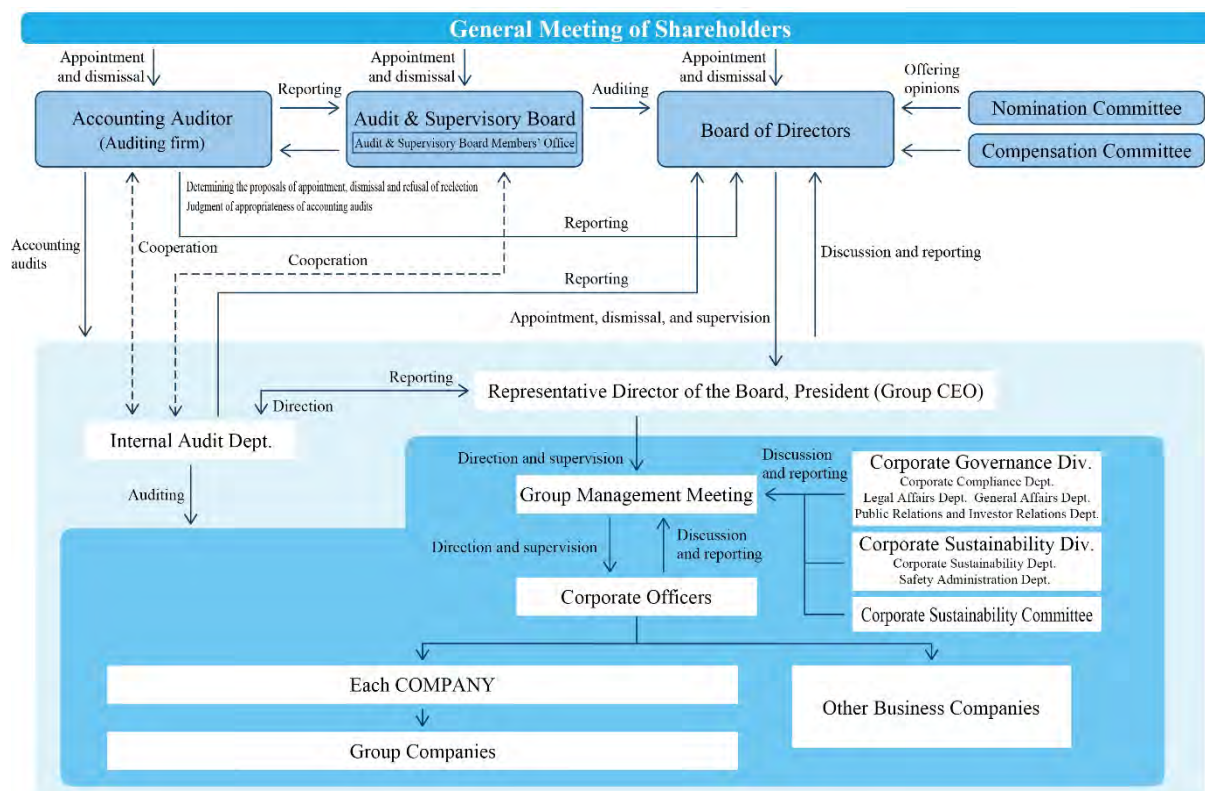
General Meeting of Shareholders

Appointment and dismissal

Appointment and dismissal

Appointment and dismissal

Offering opinions

Accounting Auditor (Auditing firm)

Reporting

Audit & Supervisory Board

Audit & Supervisory Board Members' Office

Auditing

Board of Directors

Nomination Committee

Compensation Committee

Determining the proposals of appointment, dismissal and refusal of reelection

Judgment of appropriateness of accounting audits

Reporting

Accounting audits

Cooperation

Cooperation

Reporting

Discussion and reporting

Appointment, dismissal, and supervision

Reporting

Representative Director of the Board, President (Group CEO)

Direction

Internal Audit Dept.

Direction and supervision

Discussion and reporting

Corporate Governance Div.
Corporate Compliance Dept.
Legal Affairs Dept. General Affairs Dept.
Public Relations and Investor Relations Dept.

Auditing

Group Management Meeting

Direction and supervision

Discussion and reporting

Corporate Sustainability Div.
Corporate Sustainability Dept.
Safety Administration Dept.

Corporate Officers

Corporate Sustainability Committee

Each COMPANY

Other Business Companies

Group Companies